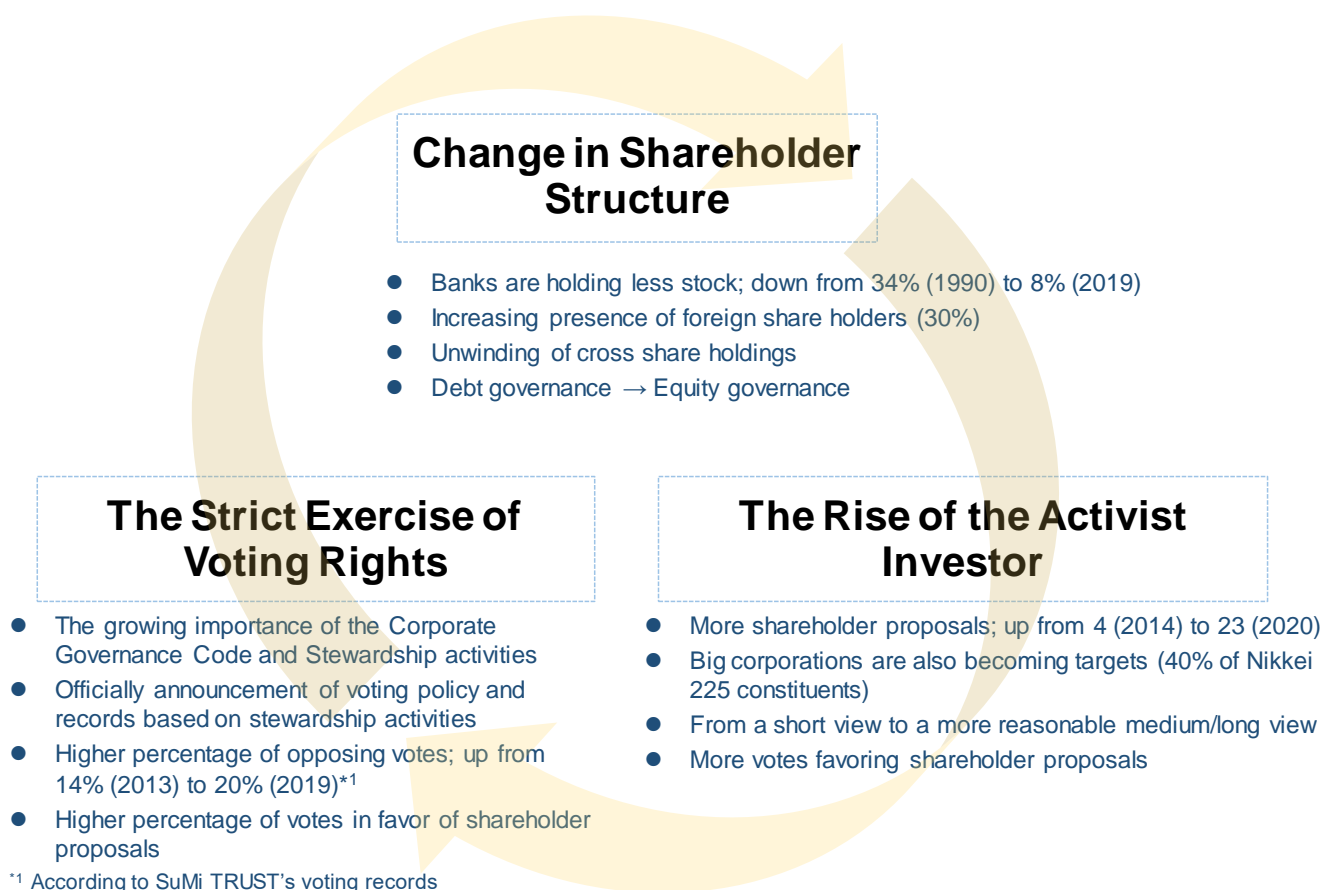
Change in Shareholder Structure

- Banks are holding less stock; down from 34% (1990) to 8% (2019)
- Increasing presence of foreign share holders (30%)
- Unwinding of cross share holdings
- Debt governance → Equity governance

The Strict Exercise of Voting Rights

- The growing importance of the Corporate Governance Code and Stewardship activities
- Officially announcement of voting policy and records based on stewardship activities
- Higher percentage of opposing votes; up from 14% (2013) to 20% (2019)$^{*1}$
- Higher percentage of votes in favor of shareholder proposals

$^{*1}$ According to SuMi TRUST's voting records

The Rise of the Activist Investor

- More shareholder proposals; up from 4 (2014) to 23 (2020)
- Big corporations are also becoming targets (40% of Nikkei 225 constituents)
- From a short view to a more reasonable medium/long view
- More votes favoring shareholder proposals